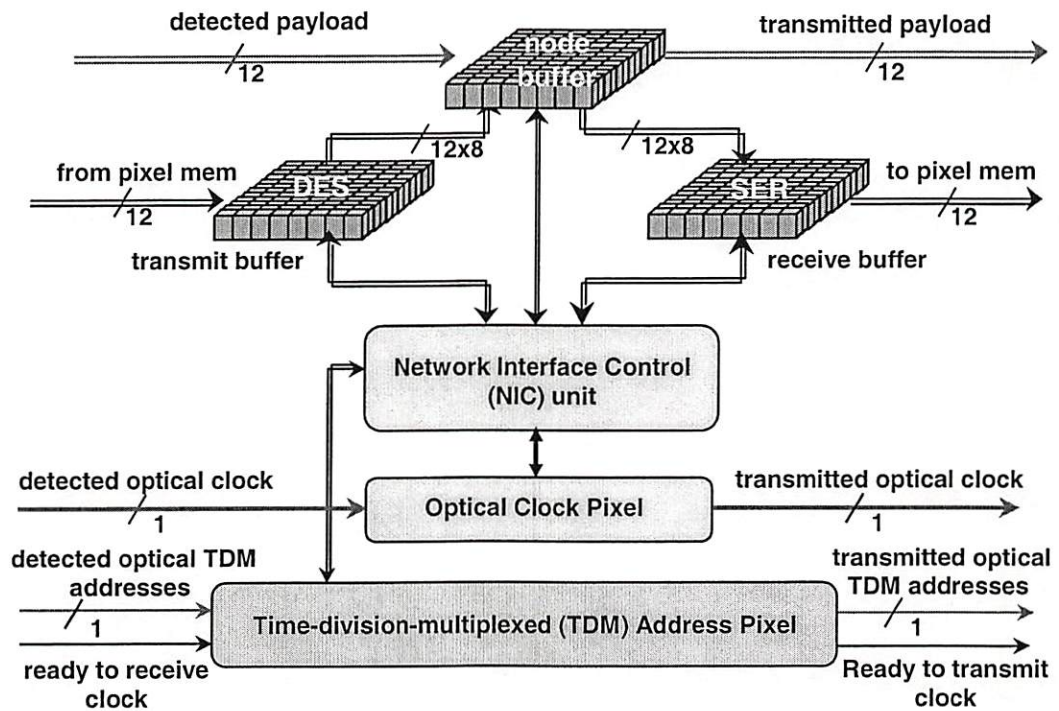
detected payload
12
node buffer
transmitted payload
12
12x8
12x8
from pixel mem
12
DES
SER
to pixel mem
12
transmit buffer
receive buffer
Network Interface Control (NIC) unit
detected optical clock
1
Optical Clock Pixel
transmitted optical clock
1
detected optical TDM addresses
1
Time-division-multiplexed (TDM) Address Pixel
transmitted optical TDM addresses
1
ready to receive clock
Ready to transmit clock